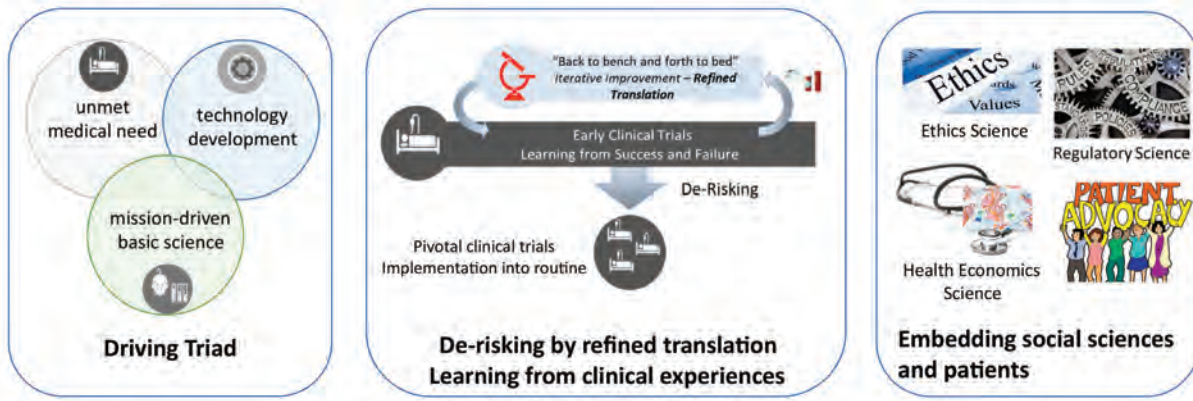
unmet medical need

technology development

mission-driven basic science

Driving Triad

"Back to bench and forth to bed" Iterative improvement – Refined Translation

Early Clinical Trials
Learning from Success and Failure

De-Risking

Pivotal clinical trials
Implementation into routine

De-risking by refined translation
Learning from clinical experiences

Ethics
Values

Ethics Science

Regulatory Science

Health Economics Science

PATIENT ADVOCACY

Embedding social sciences and patients